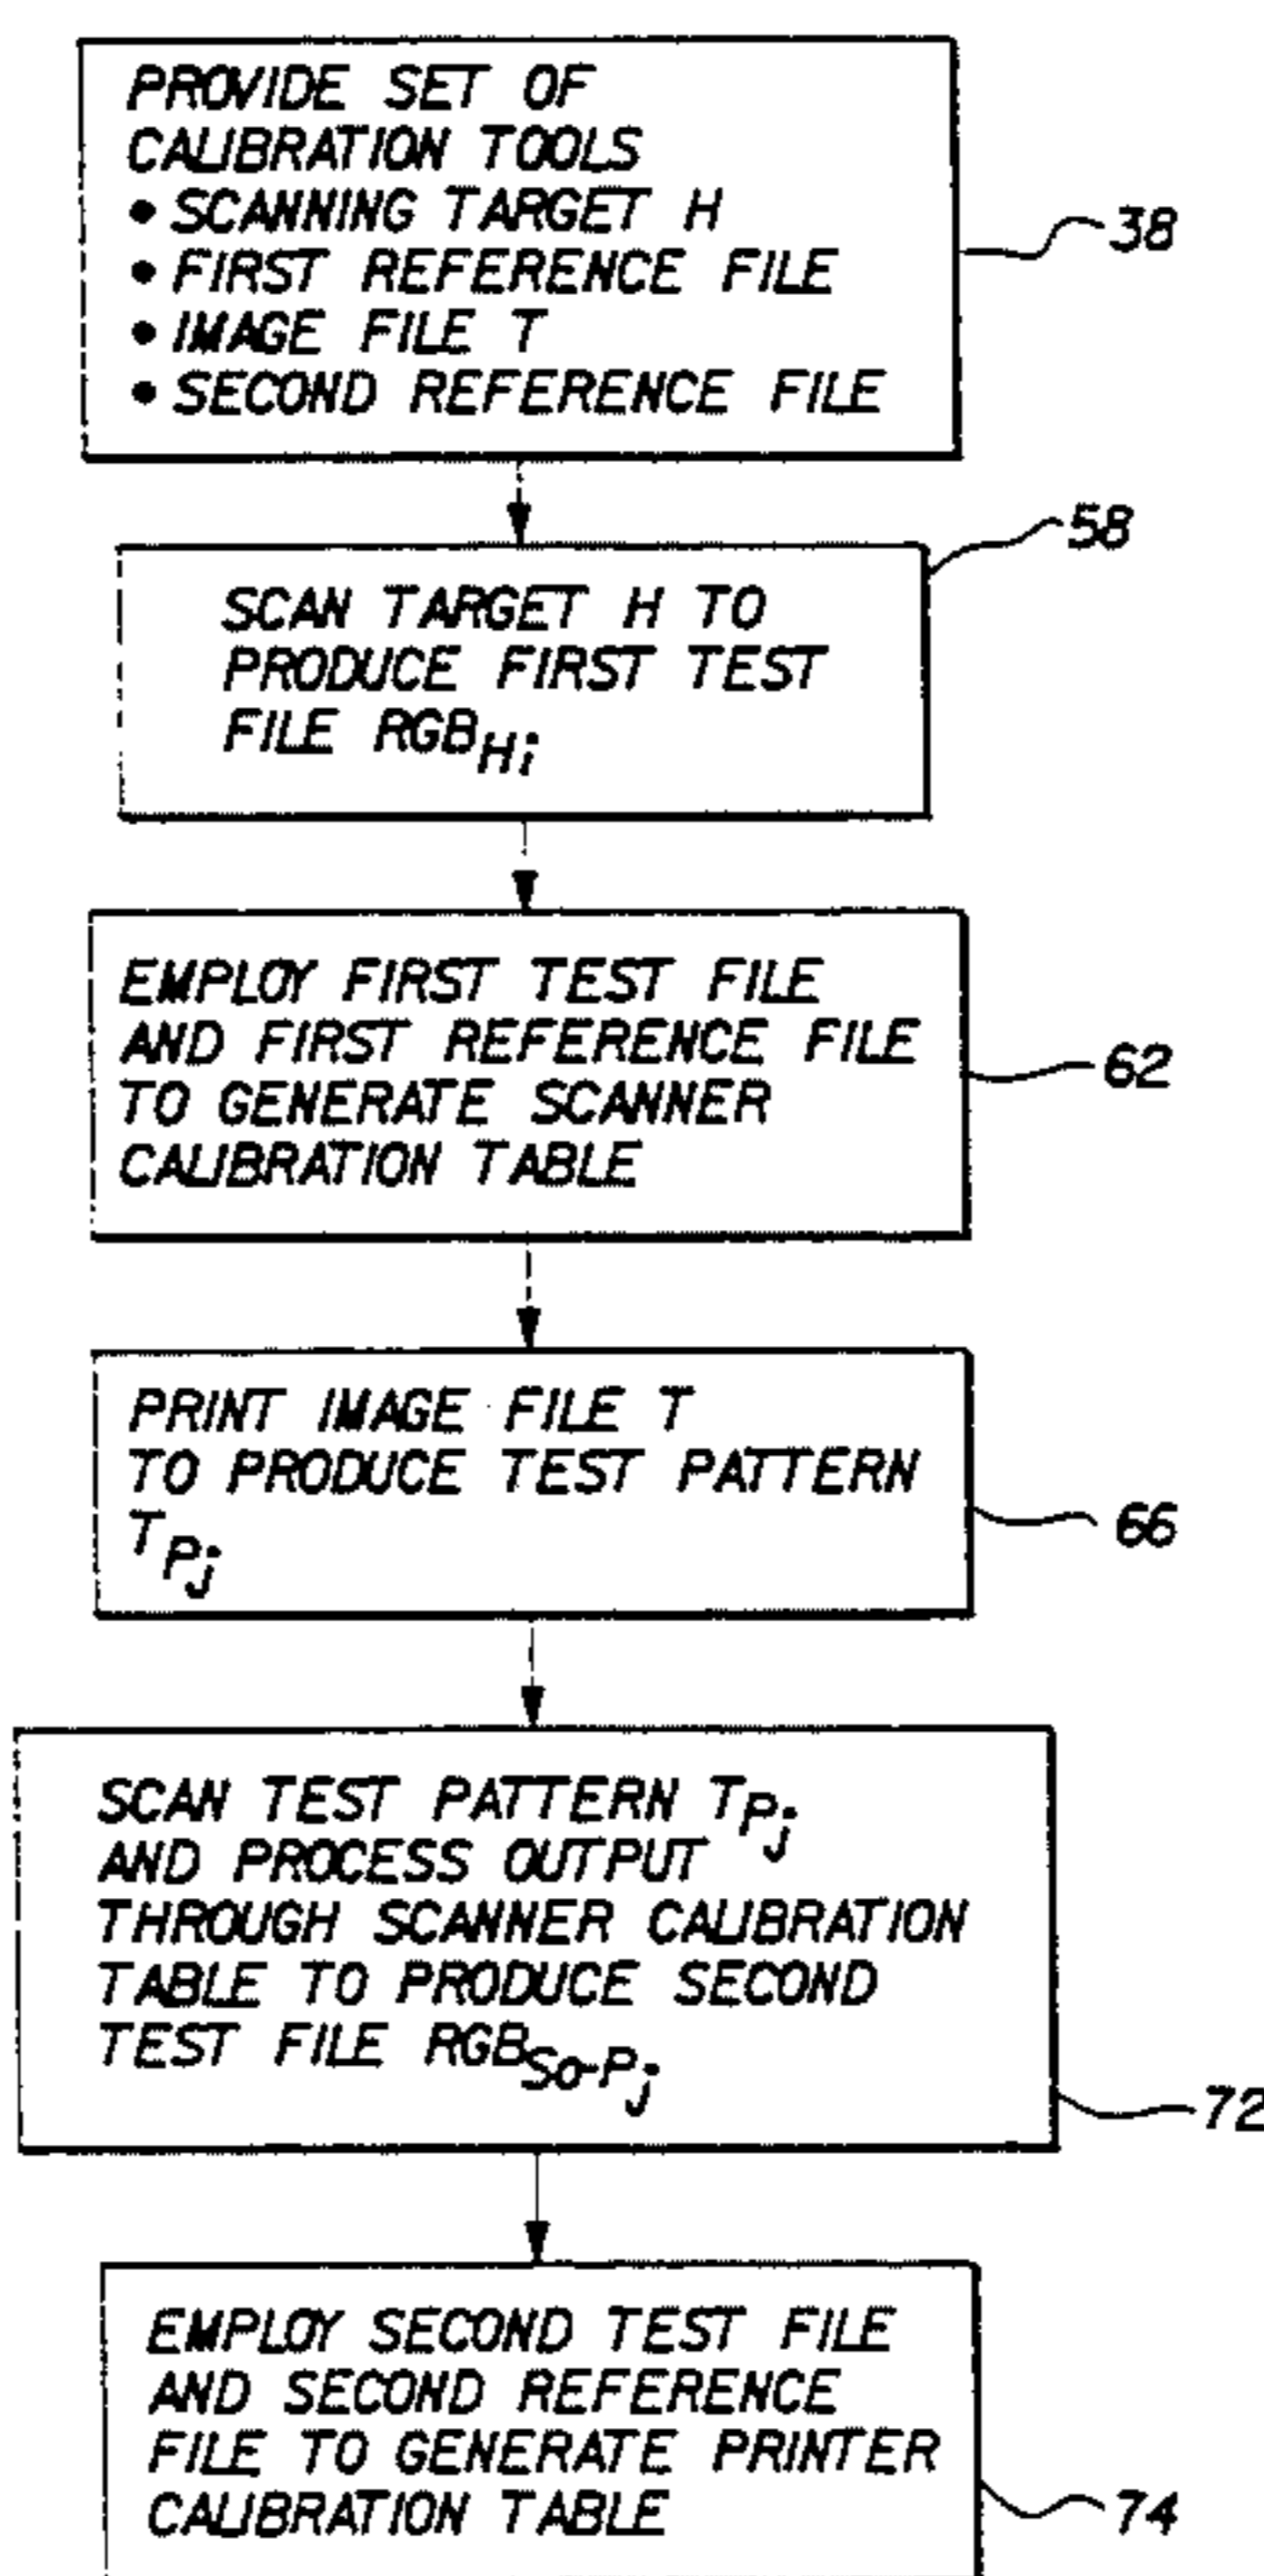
PROVIDE SET OF CALIBRATION TOOLS
• SCANNING TARGET H
• FIRST REFERENCE FILE
• IMAGE FILE T
• SECOND REFERENCE FILE

38

58

SCAN TARGET H TO PRODUCE FIRST TEST FILE $RGB_{Hi}$

EMPLOY FIRST TEST FILE AND FIRST REFERENCE FILE TO GENERATE SCANNER CALIBRATION TABLE

62

PRINT IMAGE FILE T TO PRODUCE TEST PATTERN $T_{P_j}$

66

SCAN TEST PATTERN $T_{P_j}$ AND PROCESS OUTPUT THROUGH SCANNER CALIBRATION TABLE TO PRODUCE SECOND TEST FILE $RGB_{So\text{-}P_j}$

72

EMPLOY SECOND TEST FILE AND SECOND REFERENCE FILE TO GENERATE PRINTER CALIBRATION TABLE

74